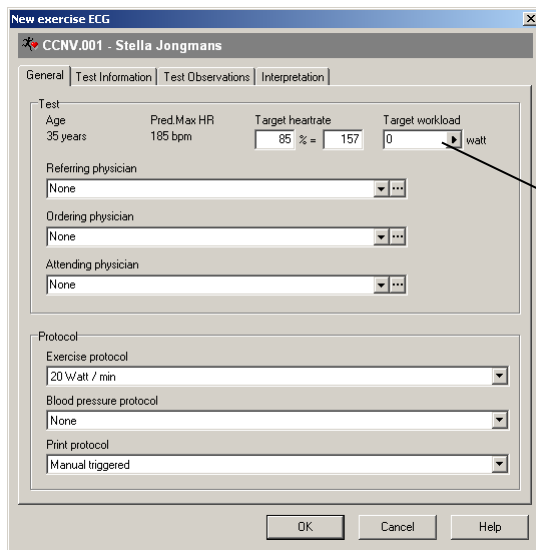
New exercise ECG

CCNV.001 - Stella Jongmans

General | Test Information | Test Observations | Interpretation

Test

| Age | Pred.Max HR | Target heartrate | Target workload |
|---|---|---|---|
| 35 years | 185 bpm | 85 % = 157 | 0 watt |

Referring physician
None

Ordering physician
None

Attending physician
None

Protocol

Exercise protocol
20 Watt / min

Blood pressure protocol
None

Print protocol
Manual triggered

OK Cancel Help